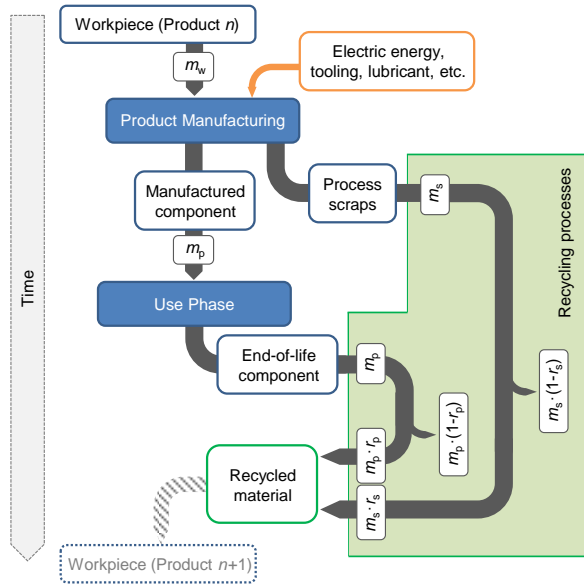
Time

Workpiece (Product $n$)

$m_w$

Electric energy, tooling, lubricant, etc.

Product Manufacturing

Manufactured component

Process scraps

$m_s$

Recycling processes

$m_p$

Use Phase

End-of-life component

$m_p$

$m_s \cdot (1-r_s)$

$m_p \cdot (1-r_p)$

$m_p \cdot r_p$

Recycled material

$m_s \cdot r_s$

Workpiece (Product $n$+1)